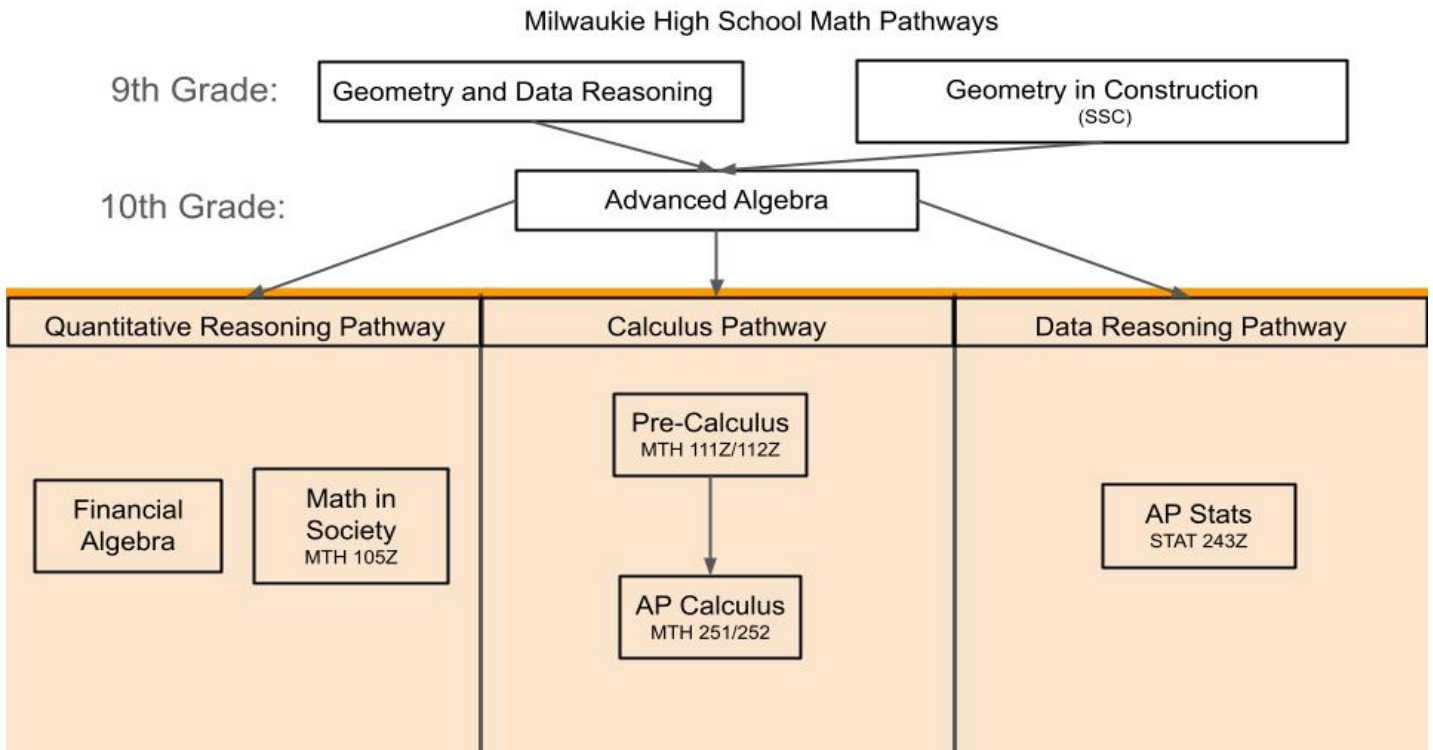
Milwaukie High School Math Pathways

9th Grade:

Geometry and Data Reasoning

Geometry in Construction
(SSC)

10th Grade:

Advanced Algebra

Quantitative Reasoning Pathway

Financial Algebra

Math in Society
MTH 105Z

Calculus Pathway

Pre-Calculus
MTH 111Z/112Z

AP Calculus
MTH 251/252

Data Reasoning Pathway

AP Stats
STAT 243Z